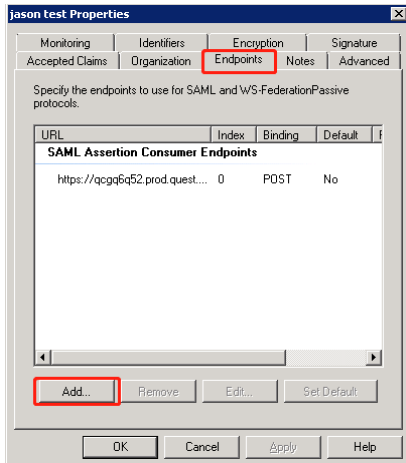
jason test Properties

Monitoring | Identifiers | Encryption | Signature
Accepted Claims | Organization | Endpoints | Notes | Advanced

Specify the endpoints to use for SAML and WS-FederationPassive protocols.

| URL | Index | Binding | Default | R |
|---|---|---|---|---|
| SAML Assertion Consumer Endpoints | | | | |
| https://qcgq6q52.prod.quest.... | 0 | POST | No | |

Add... | Remove | Edit... | Set Default

OK | Cancel | Apply | Help